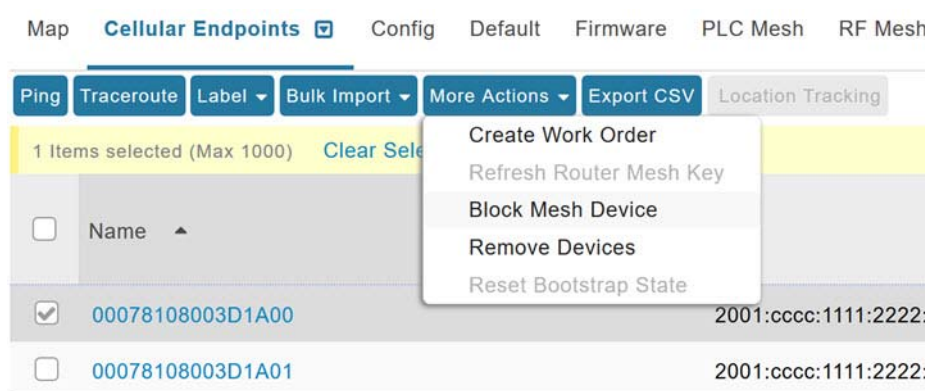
Map Cellular Endpoints Config Default Firmware PLC Mesh RF Mesh

Ping Traceroute Label Bulk Import More Actions Export CSV Location Tracking

1 Items selected (Max 1000) Clear Sele

Create Work Order
Refresh Router Mesh Key
Block Mesh Device
Remove Devices
Reset Bootstrap State

Name

00078108003D1A00 2001:cccc:1111:2222:
00078108003D1A01 2001:cccc:1111:2222: